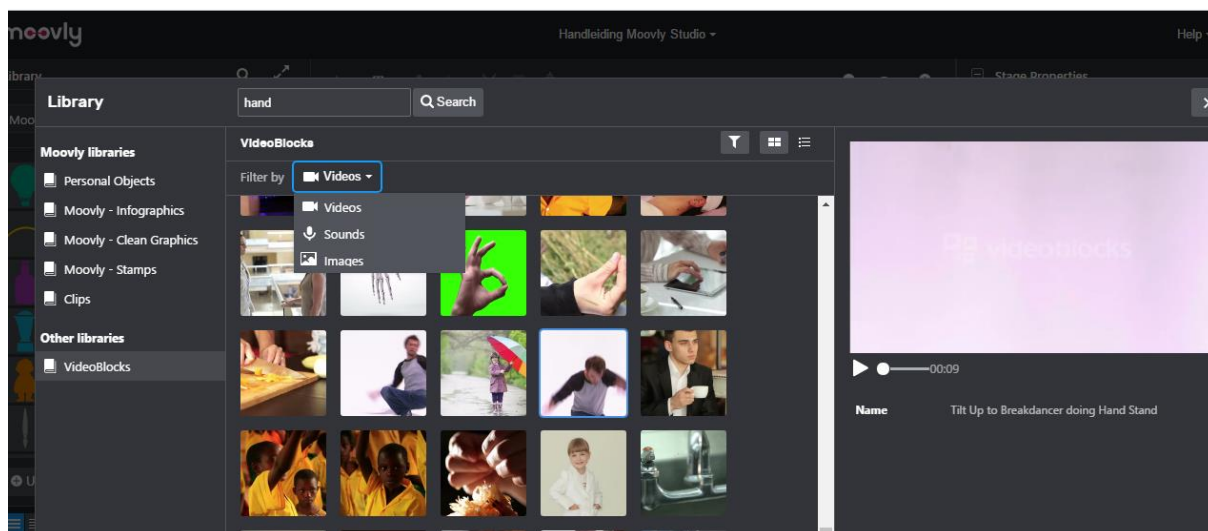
moovly

Handleiding Moovly Studio

Help

Library

Stage Properties

Library

hand

Search

Moovly libraries

Personal Objects

Moovly - Infographics

Moovly - Clean Graphics

Moovly - Stamps

Clips

Other libraries

VideoBlocks

VideoBlocks

Filter by

Videos

Videos

Sounds

Images

videoblocks

00:09

Name

Tilt Up to Breakdancer doing Hand Stand